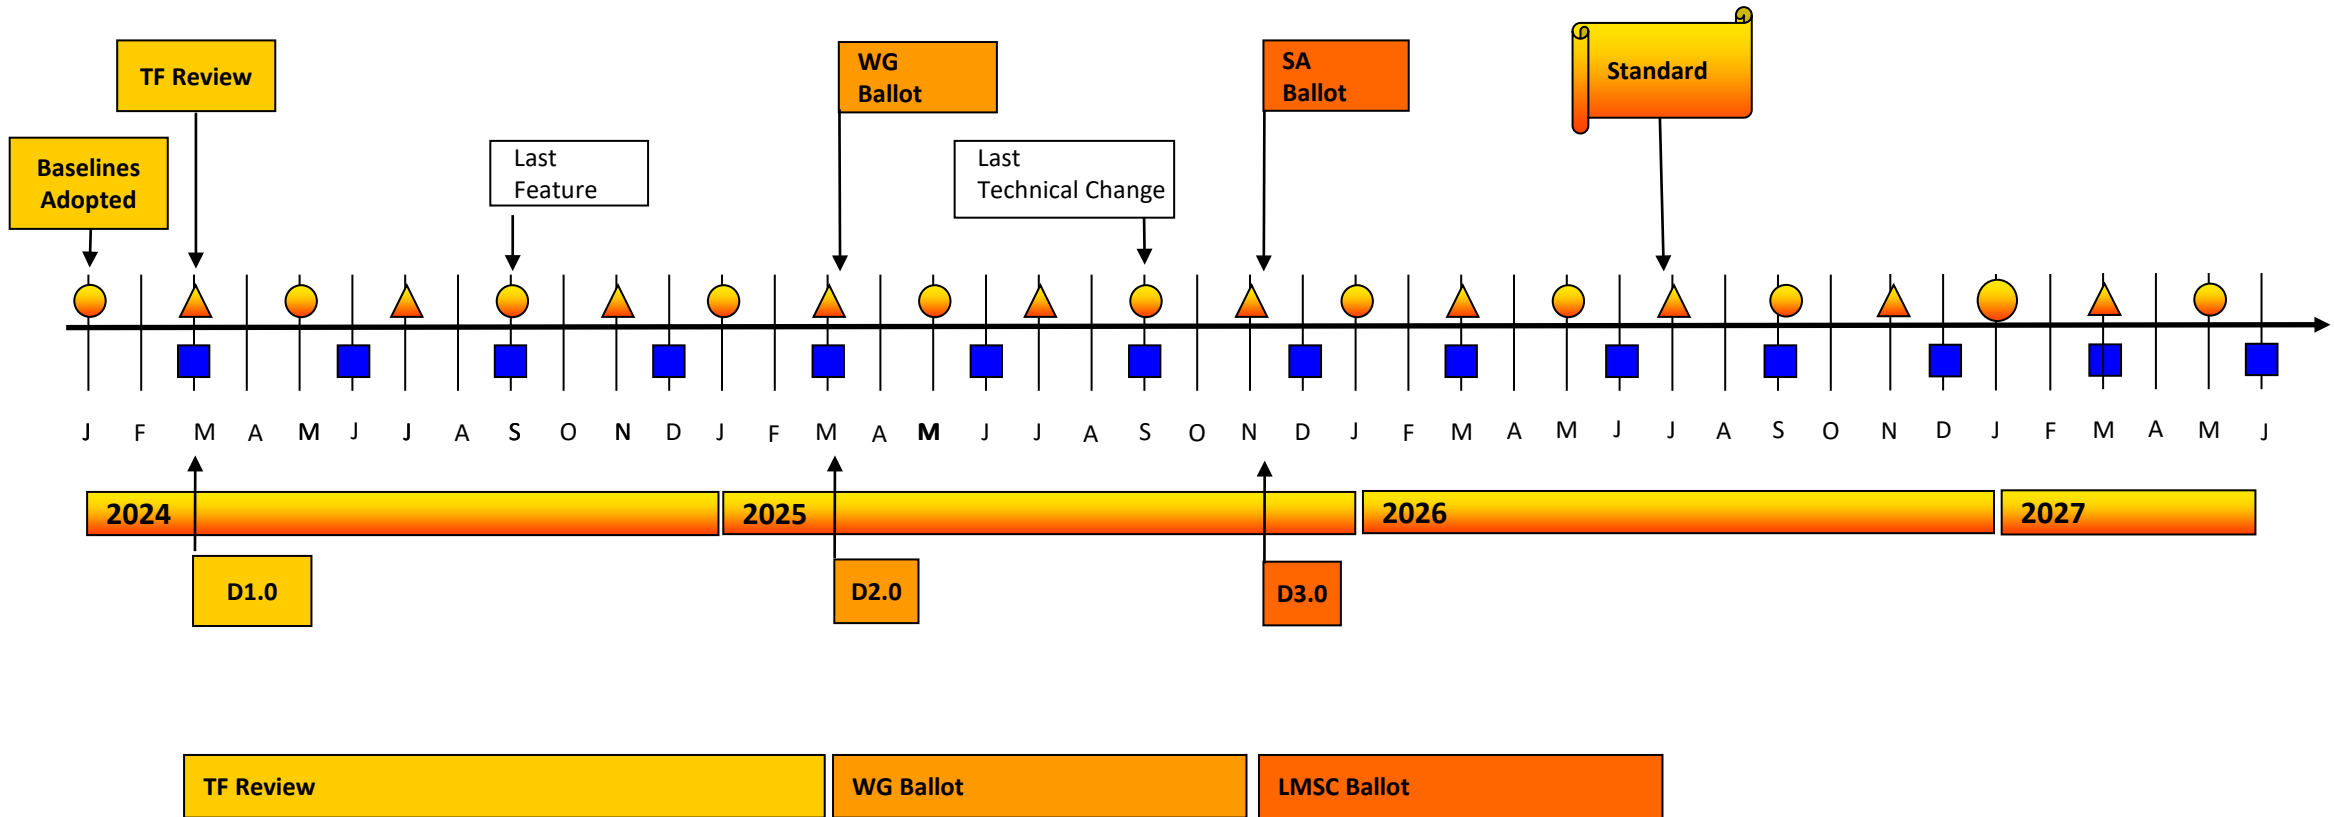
TF Review

Baselines Adopted

Last Feature

WG Ballot

Last Technical Change

SA Ballot

Standard

J F M A M J J A S O N D J F M A M J J A S O N D J F M A M J J A S O N D J F M A M J

2024

2025

2026

2027

D1.0

D2.0

D3.0

TF Review

WG Ballot

LMSC Ballot